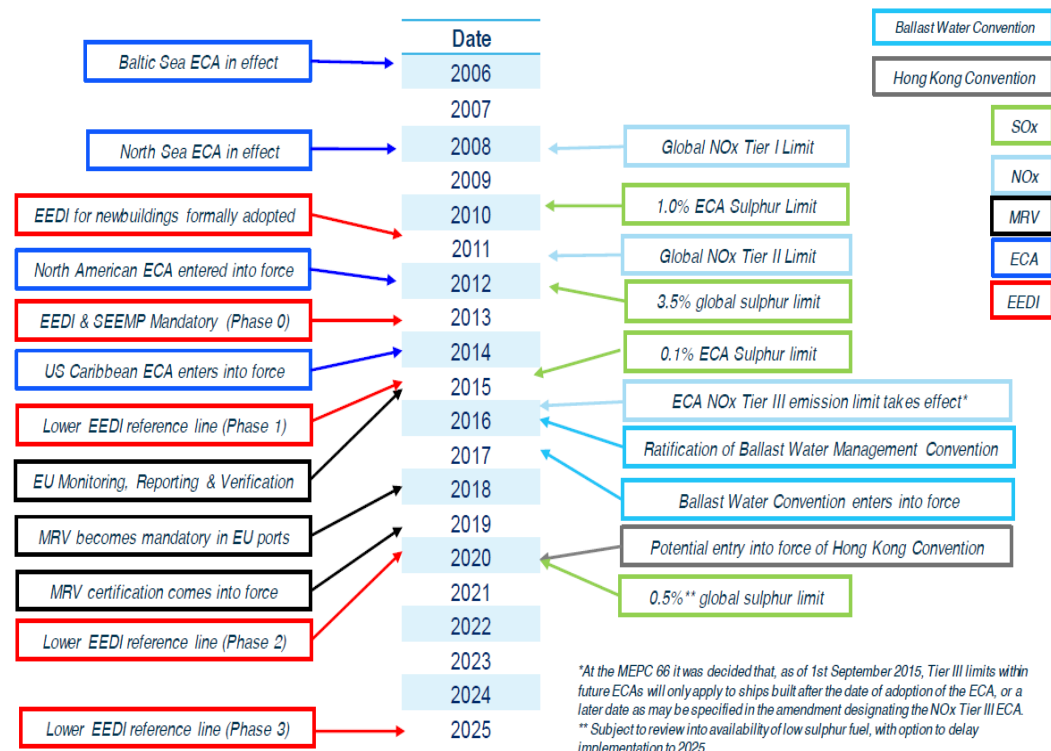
Date
2006
2007
2008
2009
2010
2011
2012
2013
2014
2015
2016
2017
2018
2019
2020
2021
2022
2023
2024
2025

Baltic Sea ECA in effect
North Sea ECA in effect
EEDI for newbuildings formally adopted
North American ECA entered into force
EEDI & SEEMP Mandatory (Phase 0)
US Caribbean ECA enters into force
Lower EEDI reference line (Phase 1)
EU Monitoring, Reporting & Verification
MRV becomes mandatory in EU ports
MRV certification comes into force
Lower EEDI reference line (Phase 2)
Lower EEDI reference line (Phase 3)

Global NOx Tier I Limit
1.0% ECA Sulphur Limit
Global NOx Tier II Limit
3.5% global sulphur limit
0.1% ECA Sulphur limit
ECA NOx Tier III emission limit takes effect*
Ratification of Ballast Water Management Convention
Ballast Water Convention enters into force
Potential entry into force of Hong Kong Convention
0.5%** global sulphur limit

Ballast Water Convention
Hong Kong Convention
SOx
NOx
MRV
ECA
EEDI

*At the MEPC 66 it was decided that, as of 1st September 2015, Tier III limits within future ECAs will only apply to ships built after the date of adoption of the ECA, or a later date as may be specified in the amendment designating the NOx Tier III ECA.
** Subject to review into availability of low sulphur fuel, with option to delay implementation to 2025